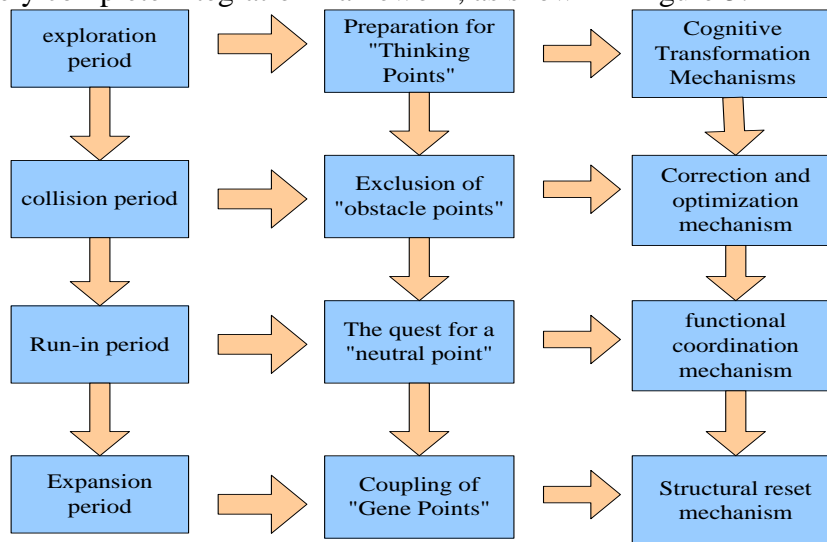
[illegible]

exploration period

Preparation for "Thinking Points"

Cognitive Transformation Mechanisms

collision period

Exclusion of "obstacle points"

Correction and optimization mechanism

Run-in period

The quest for a "neutral point"

functional coordination mechanism

Expansion period

Coupling of "Gene Points"

Structural reset mechanism